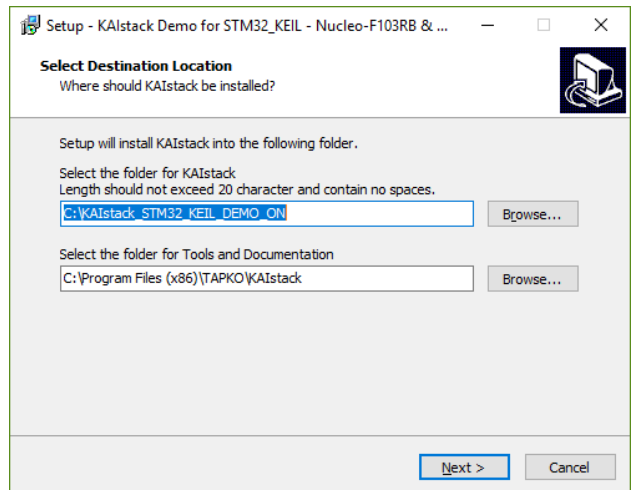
Setup - KAIstack Demo for STM32_KEIL - Nucleo-F103RB & ...

Select Destination Location
Where should KAIstack be installed?

Setup will install KAIstack into the following folder.

Select the folder for KAIstack
Length should not exceed 20 character and contain no spaces.

C:\KAIstack_STM32_KEIL_DEMO_ON

Browse...

Select the folder for Tools and Documentation

C:\Program Files (x86)\TAPKO\KAIstack

Browse...

Next >

Cancel